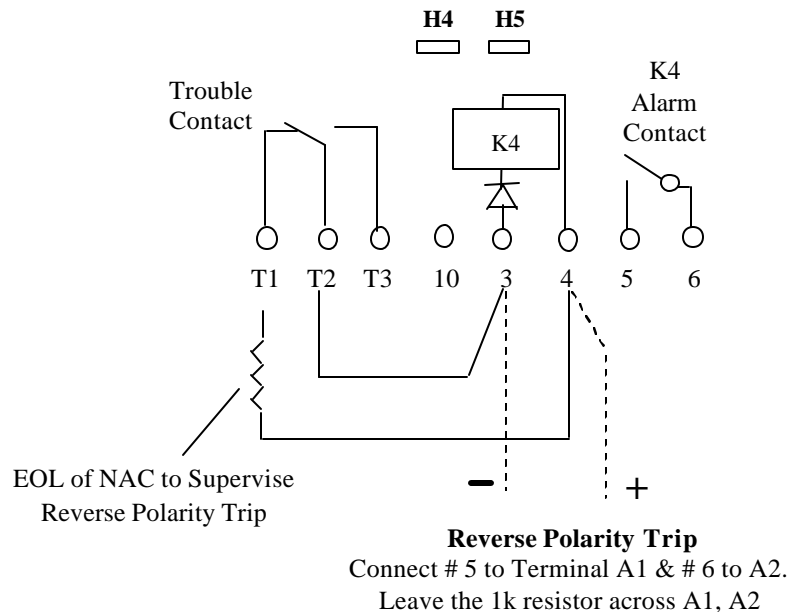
H4 H5

Trouble Contact

K4

K4 Alarm Contact

T1 T2 T3 10 3 4 5 6

EOL of NAC to Supervise Reverse Polarity Trip

–

+

**Reverse Polarity Trip**
Connect # 5 to Terminal A1 & # 6 to A2.
Leave the 1k resistor across A1, A2